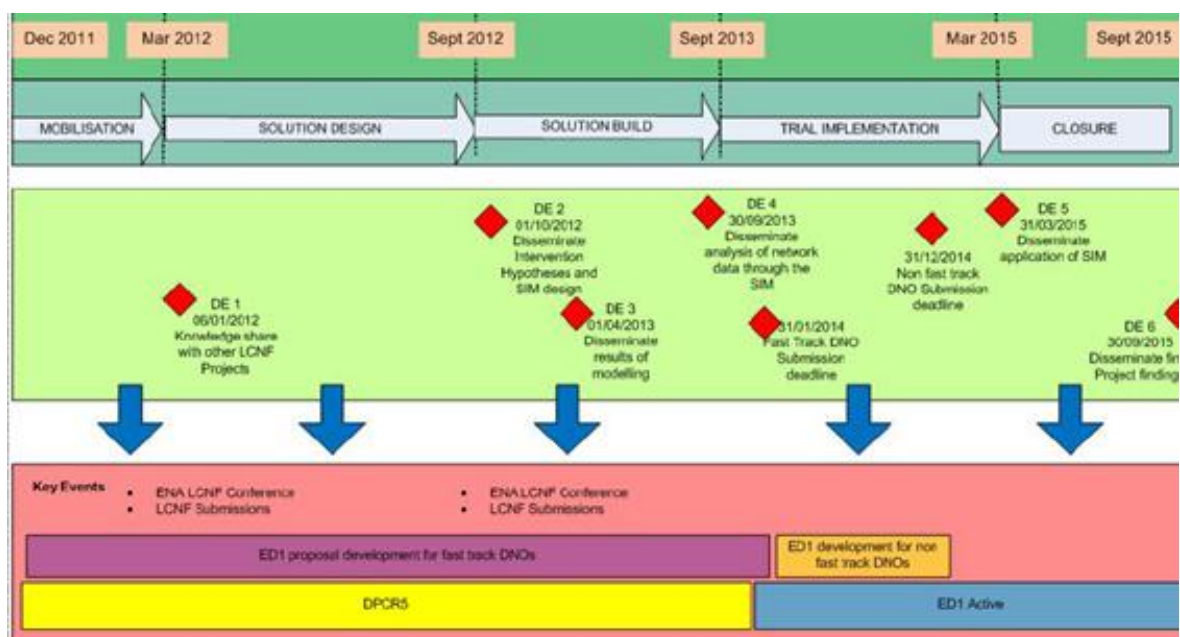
Dec 2011
Mar 2012
Sept 2012
Sept 2013
Mar 2015
Sept 2015

MOBILISATION
SOLUTION DESIGN
SOLUTION BUILD
TRIAL IMPLEMENTATION
CLOSURE

DE 2
01/10/2012
Disseminate Intervention Hypotheses and SIM design

DE 4
30/09/2013
Disseminate analysis of network data through the SIM

31/12/2014
Non fast track DNO Submission deadline

DE 5
31/03/2015
Disseminate application of SIM

DE 1
06/01/2012
Knowledge share with other LCNF Projects

DE 3
01/04/2013
Disseminate results of modelling

31/01/2014
Fast Track DNO Submission deadline

DE 6
30/09/2015
Disseminate fin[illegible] Project finding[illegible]

Key Events
• ENA LCNF Conference
• LCNF Submissions

• ENA LCNF Conference
• LCNF Submissions

ED1 proposal development for fast track DNOs
ED1 development for non fast track DNOs

DPCR5
ED1 Active